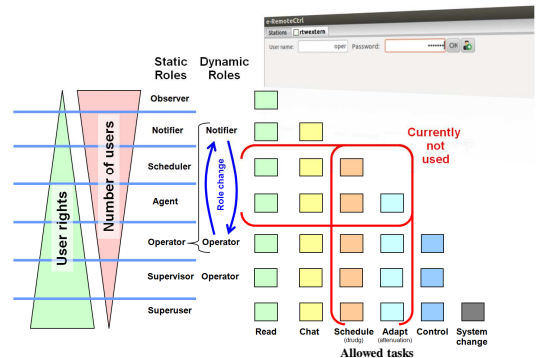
e-RemoteCtrl

Stations rtwestern

User name: oper Password: •••••••• OK

Static Roles

Dynamic Roles

Observer

Notifier

Notifier

Scheduler

Agent

Operator

Operator

Supervisor

Operator

Superuser

User rights

Number of users

Role change

Currently not used

Read

Chat

Schedule (drudg)

Adapt (attenuation)

Control

System change

Allowed tasks